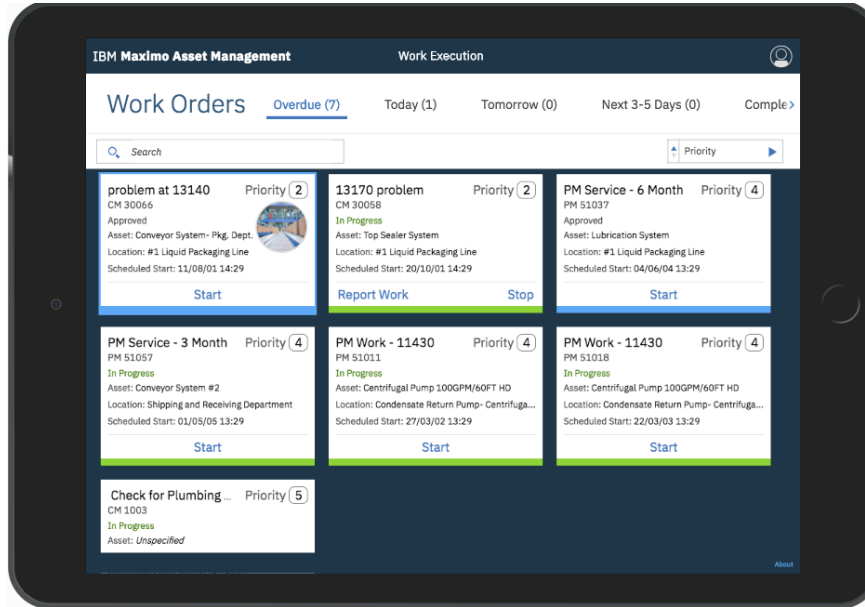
IBM Maximo Asset Management

Work Execution

Work Orders

Overdue (7)

Today (1)

Tomorrow (0)

Next 3-5 Days (0)

Comple

Search

Priority

problem at 13140
Priority 2
CM 30066
Approved
Asset: Conveyor System- Pkg. Dept.
Location: #1 Liquid Packaging Line
Scheduled Start: 11/08/01 14:29
Start

13170 problem
Priority 2
CM 30058
In Progress
Asset: Top Sealer System
Location: #1 Liquid Packaging Line
Scheduled Start: 20/10/01 14:29
Report Work
Stop

PM Service - 6 Month
Priority 4
PM 51037
Approved
Asset: Lubrication System
Location: #1 Liquid Packaging Line
Scheduled Start: 04/06/04 13:29
Start

PM Service - 3 Month
Priority 4
PM 51057
In Progress
Asset: Conveyor System #2
Location: Shipping and Receiving Department
Scheduled Start: 01/05/05 13:29
Start

PM Work - 11430
Priority 4
PM 51011
In Progress
Asset: Centrifugal Pump 100GPM/60FT HD
Location: Condensate Return Pump- Centrifuga...
Scheduled Start: 27/03/02 13:29
Start

PM Work - 11430
Priority 4
PM 51018
In Progress
Asset: Centrifugal Pump 100GPM/60FT HD
Location: Condensate Return Pump- Centrifuga...
Scheduled Start: 22/03/03 13:29
Start

Check for Plumbing ...
Priority 5
CM 1003
In Progress
Asset: Unspecified

About